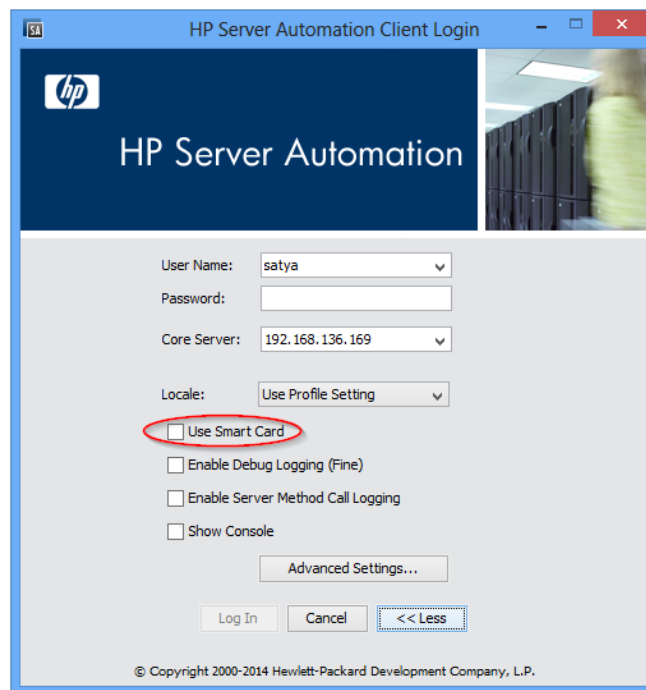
SA HP Server Automation Client Login

hp

HP Server Automation

User Name: satya

Password:

Core Server: 192.168.136.169

Locale: Use Profile Setting

Use Smart Card

Enable Debug Logging (Fine)

Enable Server Method Call Logging

Show Console

Advanced Settings...

Log In Cancel << Less

© Copyright 2000-2014 Hewlett-Packard Development Company, L.P.